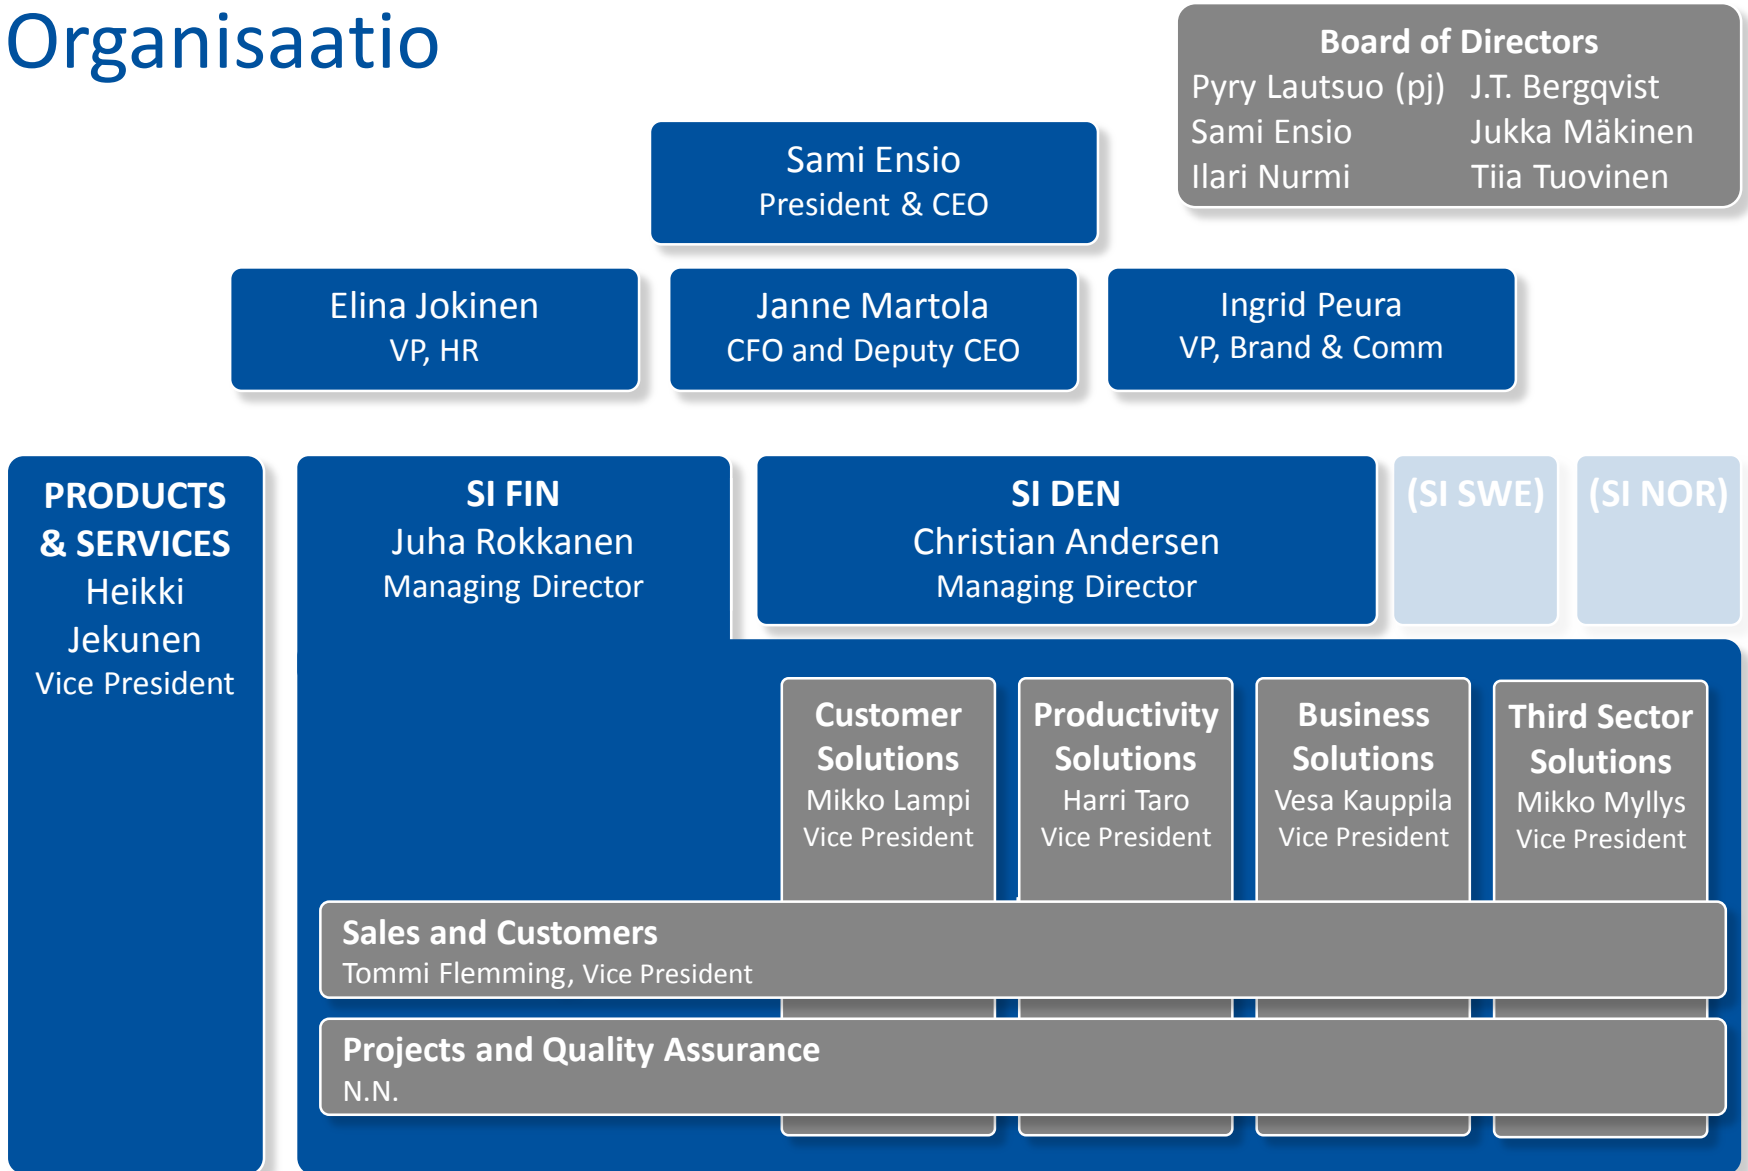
Organisaatio

Board of Directors
Pyry Lautsuo (pj) J.T. Bergqvist
Sami Ensio Jukka Mäkinen
Ilari Nurmi Tiia Tuovinen

Sami Ensio
President & CEO

Elina Jokinen
VP, HR

Janne Martola
CFO and Deputy CEO

Ingrid Peura
VP, Brand & Comm

PRODUCTS & SERVICES
Heikki Jekunen
Vice President

SI FIN
Juha Rokkanen
Managing Director

SI DEN
Christian Andersen
Managing Director

(SI SWE)

(SI NOR)

Customer Solutions
Mikko Lampi
Vice President

Productivity Solutions
Harri Taro
Vice President

Business Solutions
Vesa Kauppila
Vice President

Third Sector Solutions
Mikko Myllys
Vice President

Sales and Customers
Tommi Flemming, Vice President

Projects and Quality Assurance
N.N.